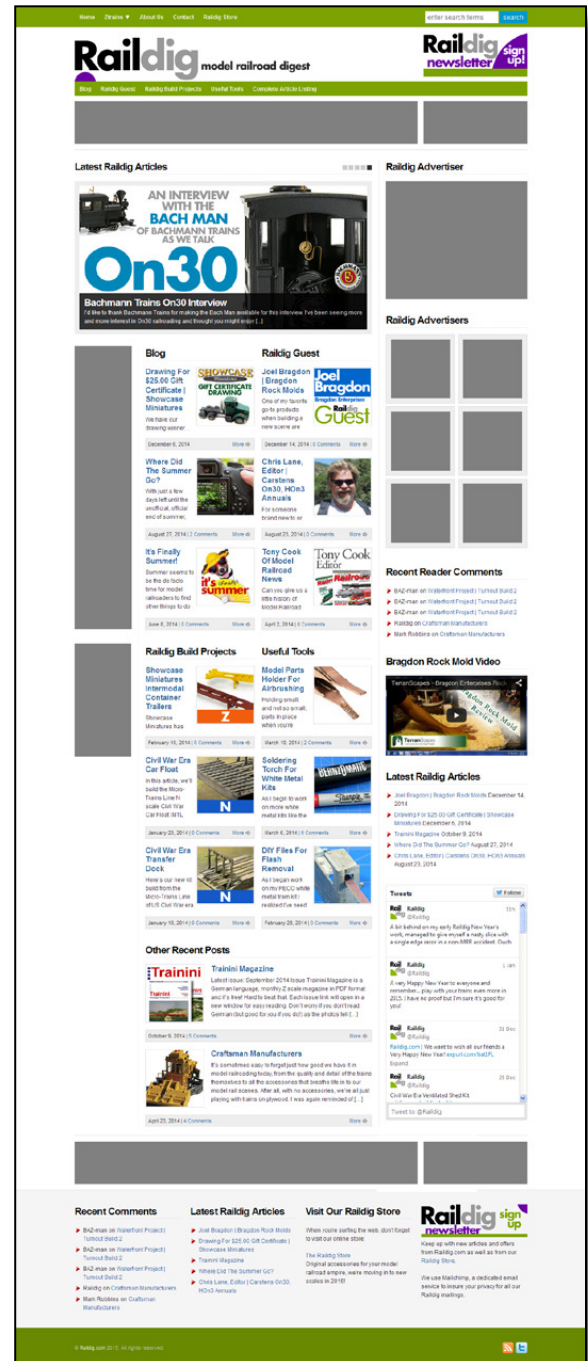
Home Ztrains ▼ About Us Contact Raildig Store

enter search terms search

Raildig model railroad digest

Raildig newsletter sign up!

Blog Raildig Guest Raildig Build Projects Useful Tools Complete Article Listing

Latest Raildig Articles

AN INTERVIEW WITH THE BACH MAN OF BACHMANN TRAINS AS WE TALK On30

Bachmann Trains On30 Interview

I'd like to thank Bachmann Trains for making the Bach Man available for this interview. I've been seeing more and more interest in On30 railroading and thought you might enjoy [...]

Raildig Advertiser

Raildig Advertisers

Blog

Drawing For $25.00 Gift Certificate | Showcase Miniatures

We have our drawing winner...

December 6, 2014 More

Where Did The Summer Go?

With just a few days left until the unofficial, official end of summer,

August 27, 2014 | 2 Comments More

It's Finally Summer!

Summer seems to be the de facto time for model railroaders to find other things to do

June 8, 2014 | 0 Comments More

Raildig Guest

Joel Bragdon | Bragdon Rock Molds

One of my favorite go-to products when building a new scene are

December 14, 2014 | 0 Comments More

Chris Lane, Editor | Carstens On30, HOn3 Annuals

For someone brand new to or

August 23, 2014 | 0 Comments More

Tony Cook Of Model Railroad News

Can you give us a little history of Model Railroad

April 2, 2014 | 0 Comments More

Recent Reader Comments

BAZ-man on Waterfront Project | Turnout Build 2

BAZ-man on Waterfront Project | Turnout Build 2

BAZ-man on Waterfront Project | Turnout Build 2

Raildig on Craftsman Manufacturers

Mark Robbins on Craftsman Manufacturers

Raildig Build Projects

Showcase Miniatures Intermodal Container Trailers

Showcase Miniatures has

February 15, 2014 | 0 Comments More

Civil War Era Car Float

In this article, we'll build the Micro-Trains Line N scale Civil War Car Float (MTL

January 23, 2014 | 0 Comments More

Civil War Era Transfer Dock

Here's our new kit build from the Micro-Trains Line of US Civil War era

January 18, 2014 | 0 Comments More

Useful Tools

Model Parts Holder For Airbrushing

Holding small and not so small, parts in place when you're

March 18, 2014 | 2 Comments More

Soldering Torch For White Metal Kits

As I begin to work on more white metal kits like the

March 6, 2014 | 0 Comments More

DIY Files For Flash Removal

As I began work on my PECO white metal tram kit I realized I've used

February 28, 2014 | 0 Comments More

Bragdon Rock Mold Video

Latest Raildig Articles

Joel Bragdon | Bragdon Rock Molds December 14, 2014

Drawing For $25.00 Gift Certificate | Showcase Miniatures December 6, 2014

Trainini Magazine October 9, 2014

Where Did The Summer Go? August 27, 2014

Chris Lane, Editor | Carstens On30, HOn3 Annuals August 23, 2014

Tweets Follow

Raildig @Raildig

A bit behind on my early Raildig New Year's work, managed to give myself a nasty slice with a single edge razor in a non-MRR accident. Ouch

Raildig @Raildig 1 Jan

A very Happy New Year to everyone and remember... play with your trains even more in 2015. I have no proof but I'm sure it's good for you!

Raildig @Raildig 31 Dec

Raildig.com : We want to wish all our friends a Very Happy New Year

Raildig @Raildig 31 Dec

Civil War Era Ventilated Shed Kit

Tweet to @Raildig

Other Recent Posts

Trainini Magazine

Latest issue: September 2014 Issue Trainini Magazine is a German language, monthly Z scale magazine in PDF format and it's free! Hard to beat that. Each issue link will open in a new window for easy reading. Don't worry if you don't read German (but good for you if you do!) as the photos tell [...]

October 9, 2014 | 0 Comments More

Craftsman Manufacturers

It's sometimes easy to forget just how good we have it in model railroading today, from the quality and detail of the trains themselves to all the accessories that breathe life in to our model rail scenes. After all, with no accessories, we're all just playing with trains on plywood. I was again reminded of [...]

April 25, 2014 | 4 Comments More

Recent Comments

BAZ-man on Waterfront Project | Turnout Build 2

BAZ-man on Waterfront Project | Turnout Build 2

BAZ-man on Waterfront Project | Turnout Build 2

Raildig on Craftsman Manufacturers

Mark Robbins on Craftsman Manufacturers

Latest Raildig Articles

Joel Bragdon | Bragdon Rock Molds

Drawing For $25.00 Gift Certificate | Showcase Miniatures

Trainini Magazine

Where Did The Summer Go?

Chris Lane, Editor | Carstens On30, HOn3 Annuals

Visit Our Raildig Store

When you're surfing the web, don't forget to visit our online store.

The Raildig Store

Original accessories for your model railroad empire, we're moving in to new scales in 2015!

Raildig newsletter sign up

Keep up with new articles and offers from Raildig.com as well as from our Raildig Store.

We use Mailchimp, a dedicated email service to insure your privacy for all our Raildig mailings.

© Raildig.com 2015. All rights reserved.